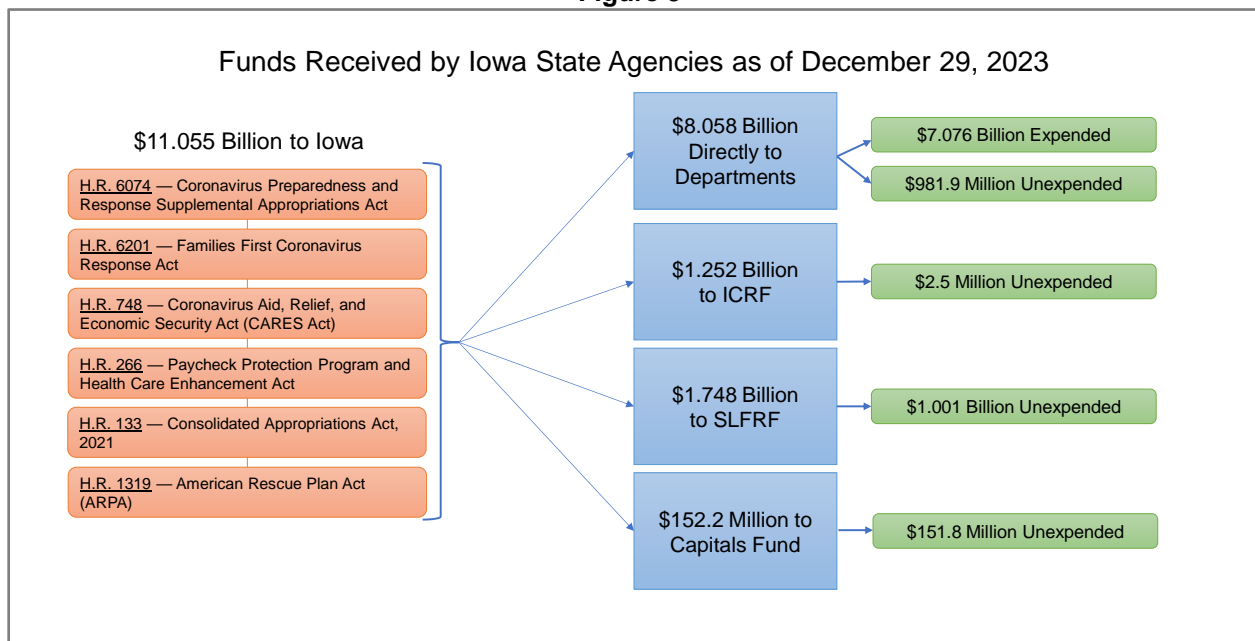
Figure 3

Funds Received by Iowa State Agencies as of December 29, 2023

$11.055 Billion to Iowa

H.R. 6074 — Coronavirus Preparedness and Response Supplemental Appropriations Act

H.R. 6201 — Families First Coronavirus Response Act

H.R. 748 — Coronavirus Aid, Relief, and Economic Security Act (CARES Act)

H.R. 266 — Paycheck Protection Program and Health Care Enhancement Act

H.R. 133 — Consolidated Appropriations Act, 2021

H.R. 1319 — American Rescue Plan Act (ARPA)

$8.058 Billion Directly to Departments

$7.076 Billion Expended

$981.9 Million Unexpended

$1.252 Billion to ICRF

$2.5 Million Unexpended

$1.748 Billion to SLFRF

$1.001 Billion Unexpended

$152.2 Million to Capitals Fund

$151.8 Million Unexpended